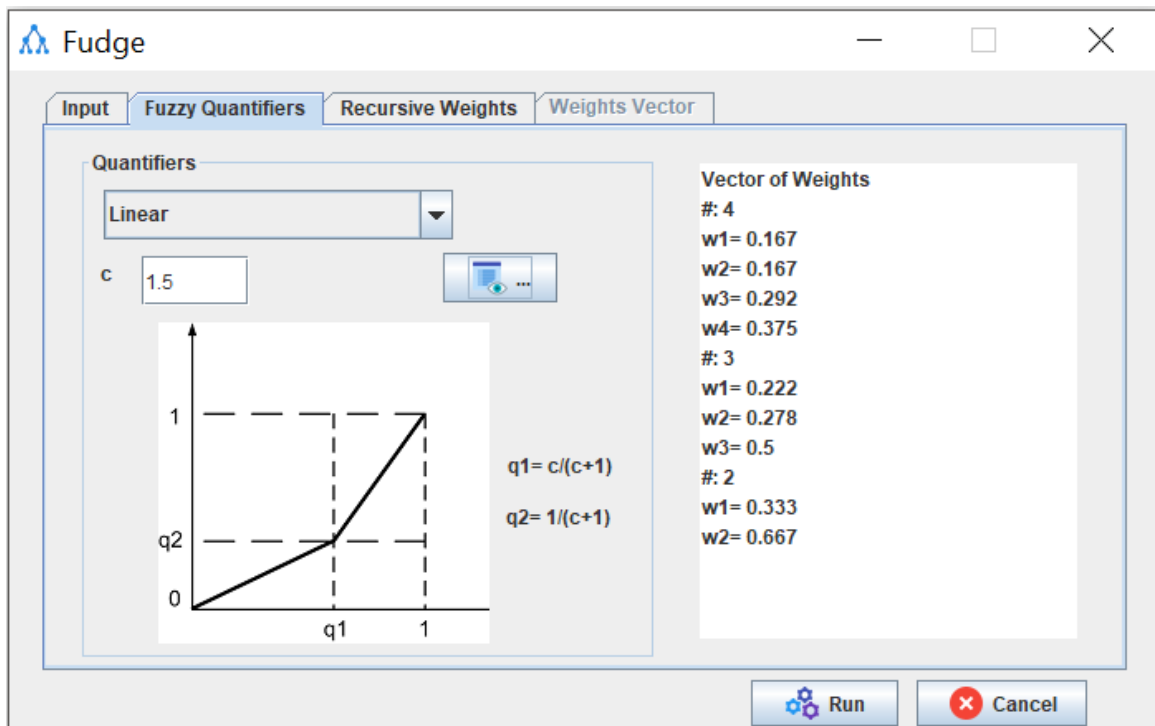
Fudge

Input | Fuzzy Quantifiers | Recursive Weights | Weights Vector

Quantifiers

Linear

c 1.5

...

1

q2

0

q1 1

q1= c/(c+1)

q2= 1/(c+1)

Vector of Weights
#: 4
w1= 0.167
w2= 0.167
w3= 0.292
w4= 0.375
#: 3
w1= 0.222
w2= 0.278
w3= 0.5
#: 2
w1= 0.333
w2= 0.667

Run Cancel